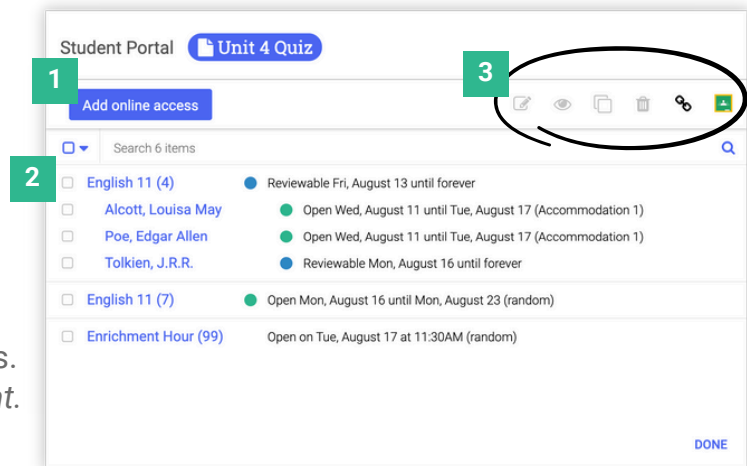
Student Portal Unit 4 Quiz

1

Add online access

3

Search 6 items

2

English 11 (4) Reviewable Fri, August 13 until forever

Alcott, Louisa May Open Wed, August 11 until Tue, August 17 (Accommodation 1)

Poe, Edgar Allen Open Wed, August 11 until Tue, August 17 (Accommodation 1)

Tolkien, J.R.R. Reviewable Mon, August 16 until forever

English 11 (7) Open Mon, August 16 until Mon, August 23 (random)

Enrichment Hour (99) Open on Tue, August 17 at 11:30AM (random)

s.
ot.

DONE